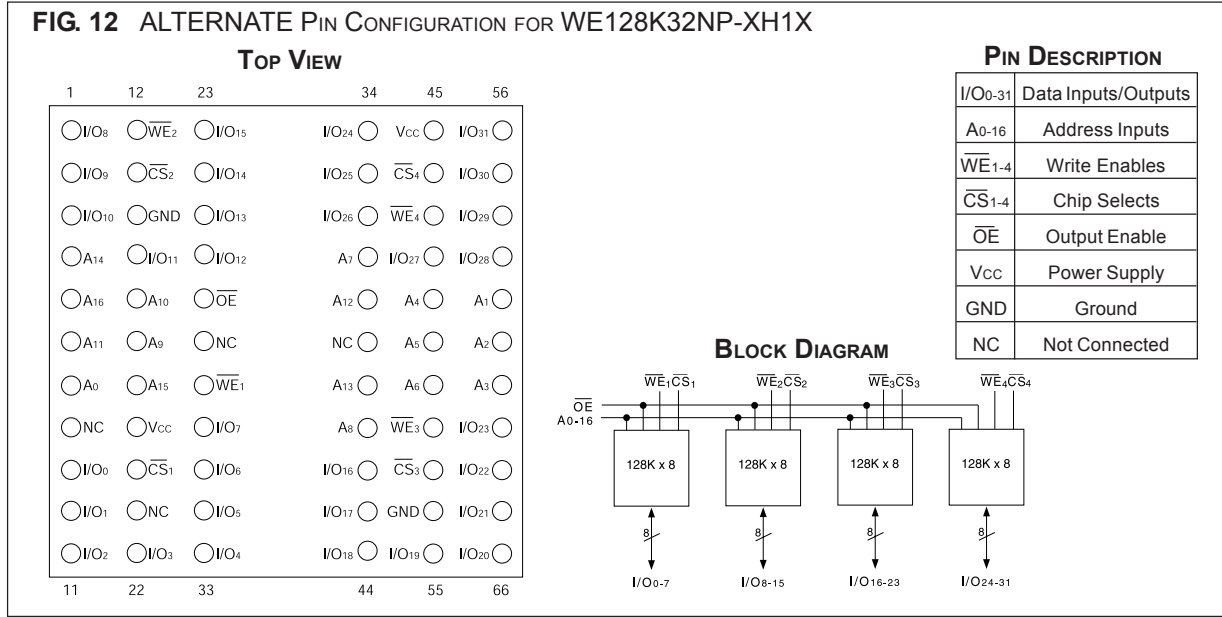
**FIG. 12** ALTERNATE PIN CONFIGURATION FOR WE128K32NP-XH1X

TOP VIEW

| 1 | 12 | 23 | 34 | 45 | 56 |
|---|---|---|---|---|---|
| $I/O_8$ | $\overline{WE}_2$ | $I/O_{15}$ | $I/O_{24}$ | $V_{CC}$ | $I/O_{31}$ |
| $I/O_9$ | $\overline{CS}_2$ | $I/O_{14}$ | $I/O_{25}$ | $\overline{CS}_4$ | $I/O_{30}$ |
| $I/O_{10}$ | GND | $I/O_{13}$ | $I/O_{26}$ | $\overline{WE}_4$ | $I/O_{29}$ |
| $A_{14}$ | $I/O_{11}$ | $I/O_{12}$ | $A_7$ | $I/O_{27}$ | $I/O_{28}$ |
| $A_{16}$ | $A_{10}$ | $\overline{OE}$ | $A_{12}$ | $A_4$ | $A_1$ |
| $A_{11}$ | $A_9$ | NC | NC | $A_5$ | $A_2$ |
| $A_0$ | $A_{15}$ | $\overline{WE}_1$ | $A_{13}$ | $A_6$ | $A_3$ |
| NC | $V_{CC}$ | $I/O_7$ | $A_8$ | $\overline{WE}_3$ | $I/O_{23}$ |
| $I/O_0$ | $\overline{CS}_1$ | $I/O_6$ | $I/O_{16}$ | $\overline{CS}_3$ | $I/O_{22}$ |
| $I/O_1$ | NC | $I/O_5$ | $I/O_{17}$ | GND | $I/O_{21}$ |
| $I/O_2$ | $I/O_3$ | $I/O_4$ | $I/O_{18}$ | $I/O_{19}$ | $I/O_{20}$ |
| 11 | 22 | 33 | 44 | 55 | 66 |

PIN DESCRIPTION

| | |
|---|---|
| $I/O_{0-31}$ | Data Inputs/Outputs |
| $A_{0-16}$ | Address Inputs |
| $\overline{WE}_{1-4}$ | Write Enables |
| $\overline{CS}_{1-4}$ | Chip Selects |
| $\overline{OE}$ | Output Enable |
| $V_{CC}$ | Power Supply |
| GND | Ground |
| NC | Not Connected |

BLOCK DIAGRAM

$\overline{WE}_1\overline{CS}_1$ $\overline{WE}_2\overline{CS}_2$ $\overline{WE}_3\overline{CS}_3$ $\overline{WE}_4\overline{CS}_4$

$\overline{OE}$
$A_{0-16}$

128K x 8 128K x 8 128K x 8 128K x 8

8 8 8 8

$I/O_{0-7}$ $I/O_{8-15}$ $I/O_{16-23}$ $I/O_{24-31}$